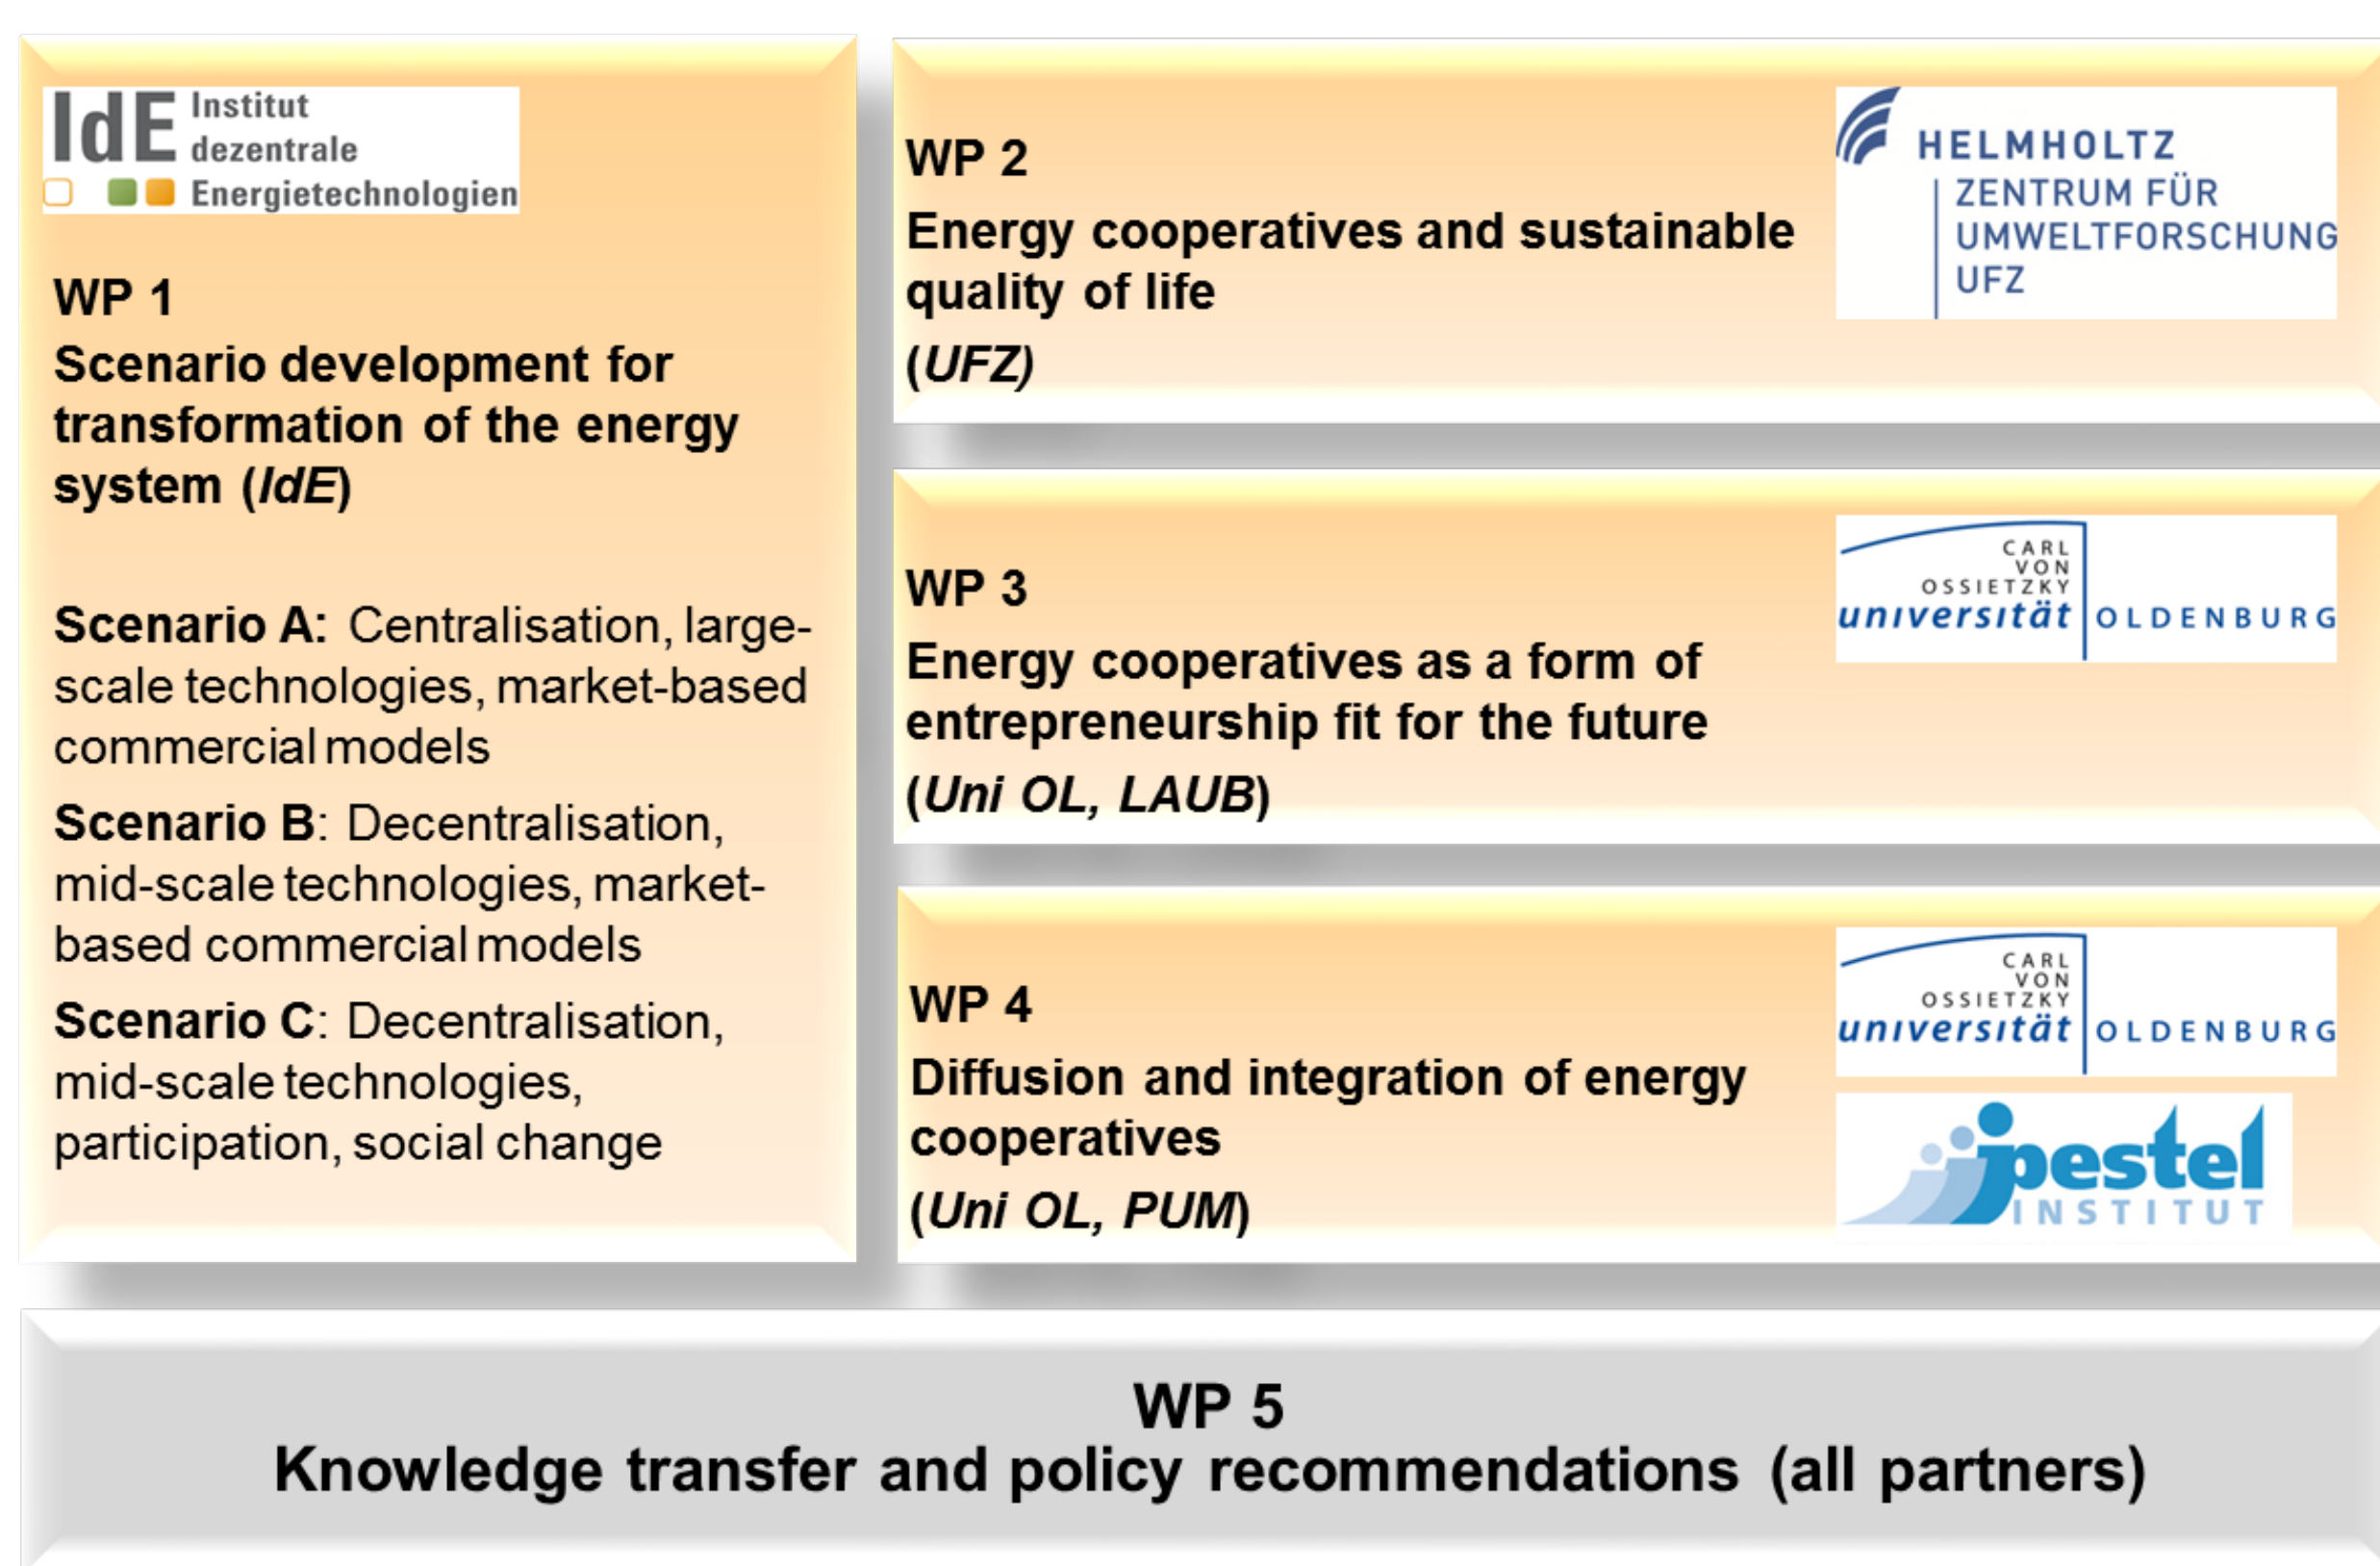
IdE Institut dezentrale Energietechnologien

WP 1
Scenario development for transformation of the energy system (IdE)

Scenario A: Centralisation, large-scale technologies, market-based commercial models

Scenario B: Decentralisation, mid-scale technologies, market-based commercial models

Scenario C: Decentralisation, mid-scale technologies, participation, social change

WP 2
Energy cooperatives and sustainable quality of life
(UFZ)

HELMHOLTZ ZENTRUM FÜR UMWELTFORSCHUNG UFZ

WP 3
Energy cooperatives as a form of entrepreneurship fit for the future
(Uni OL, LAUB)

CARL VON OSSIETZKY universität OLDENBURG

WP 4
Diffusion and integration of energy cooperatives
(Uni OL, PUM)

CARL VON OSSIETZKY universität OLDENBURG

pestel INSTITUT

WP 5
Knowledge transfer and policy recommendations (all partners)